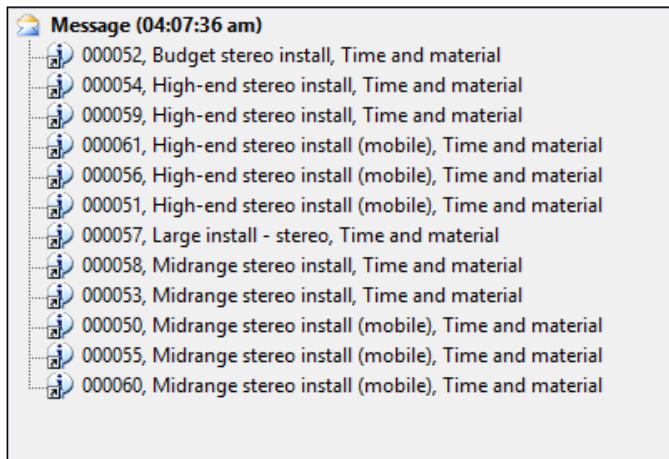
Message (04:07:36 am)
000052, Budget stereo install, Time and material
000054, High-end stereo install, Time and material
000059, High-end stereo install, Time and material
000061, High-end stereo install (mobile), Time and material
000056, High-end stereo install (mobile), Time and material
000051, High-end stereo install (mobile), Time and material
000057, Large install - stereo, Time and material
000058, Midrange stereo install, Time and material
000053, Midrange stereo install, Time and material
000050, Midrange stereo install (mobile), Time and material
000055, Midrange stereo install (mobile), Time and material
000060, Midrange stereo install (mobile), Time and material